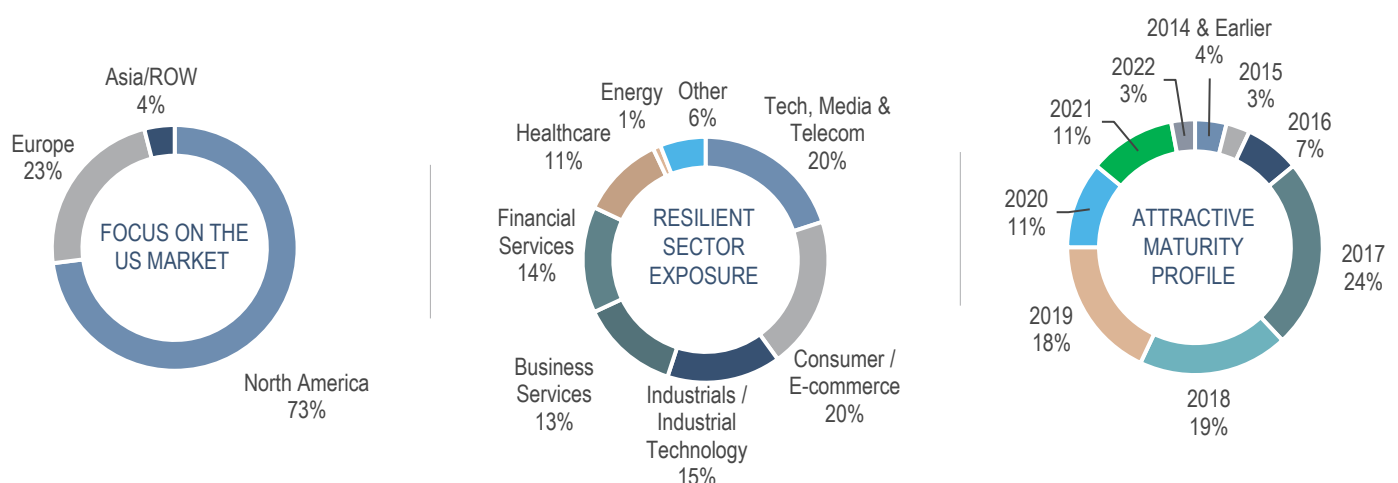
Asia/ROW
4%

Europe
23%

FOCUS ON THE US MARKET

North America
73%

Energy
1%

Other
6%

Tech, Media & Telecom
20%

Healthcare
11%

Financial Services
14%

RESILIENT SECTOR EXPOSURE

Business Services
13%

Industrials / Industrial Technology
15%

Consumer / E-commerce
20%

2014 & Earlier
4%

2022
3%

2015
3%

2021
11%

2016
7%

2020
11%

ATTRACTIVE MATURITY PROFILE

2017
24%

2019
18%

2018
19%